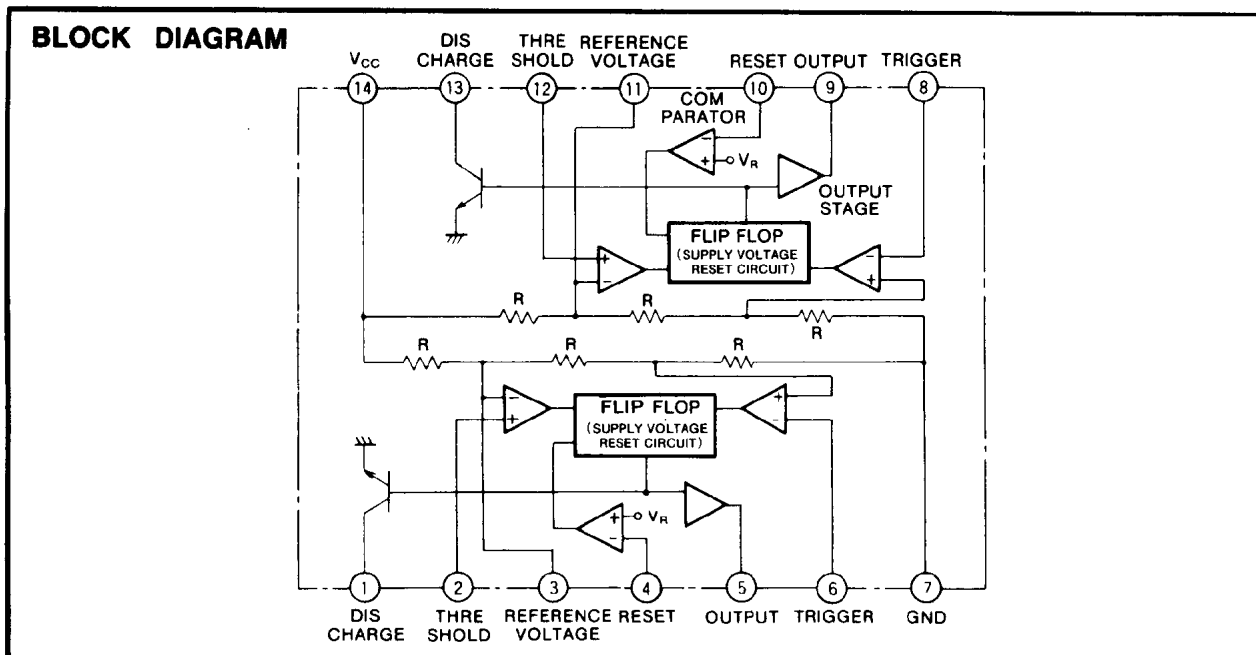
BLOCK DIAGRAM

$V_{CC}$ 14
DIS CHARGE 13
THRE SHOLD 12
REFERENCE VOLTAGE 11
RESET 10
OUTPUT 9
TRIGGER 8

COM PARATOR
$V_R$
OUTPUT STAGE
FLIP FLOP (SUPPLY VOLTAGE RESET CIRCUIT)
R
R
R
R
R
R
FLIP FLOP (SUPPLY VOLTAGE RESET CIRCUIT)
$V_R$

1 DIS CHARGE
2 THRE SHOLD
3 REFERENCE VOLTAGE
4 RESET
5 OUTPUT
6 TRIGGER
7 GND